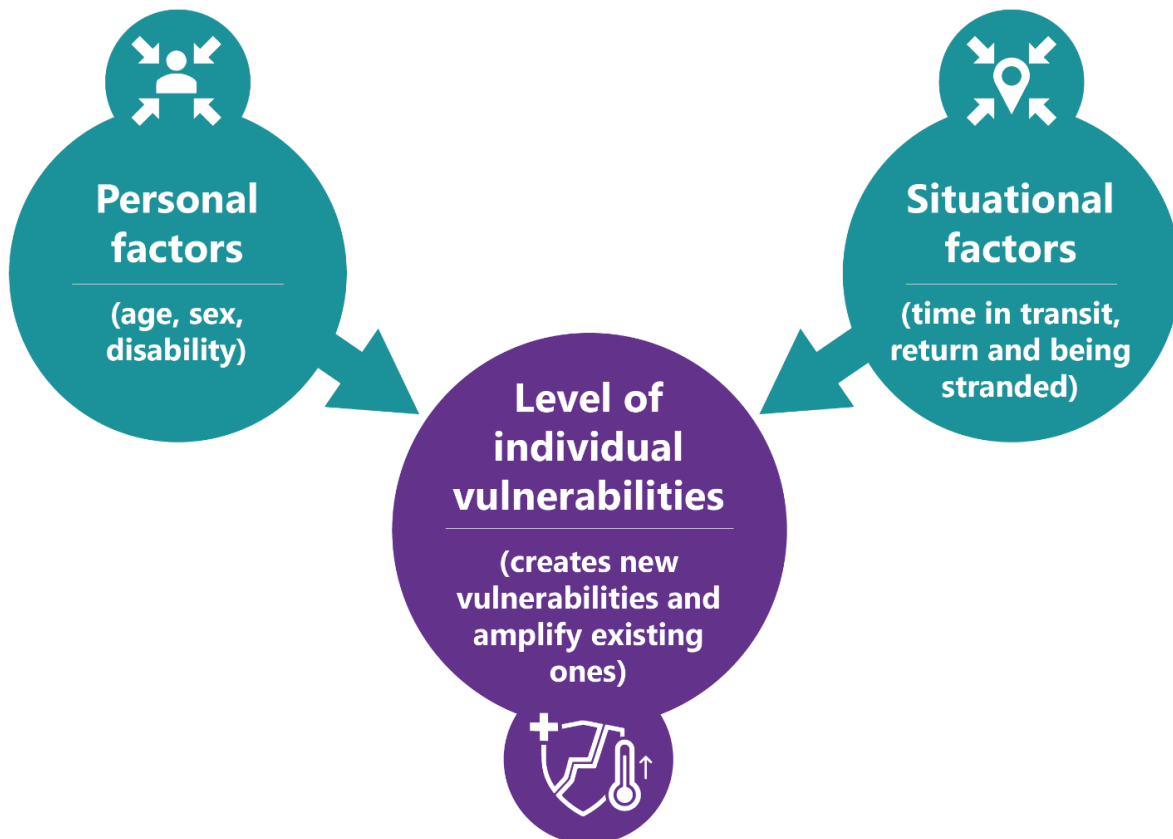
Personal factors

(age, sex, disability)

Situational factors

(time in transit, return and being stranded)

Level of individual vulnerabilities

(creates new vulnerabilities and amplify existing ones)